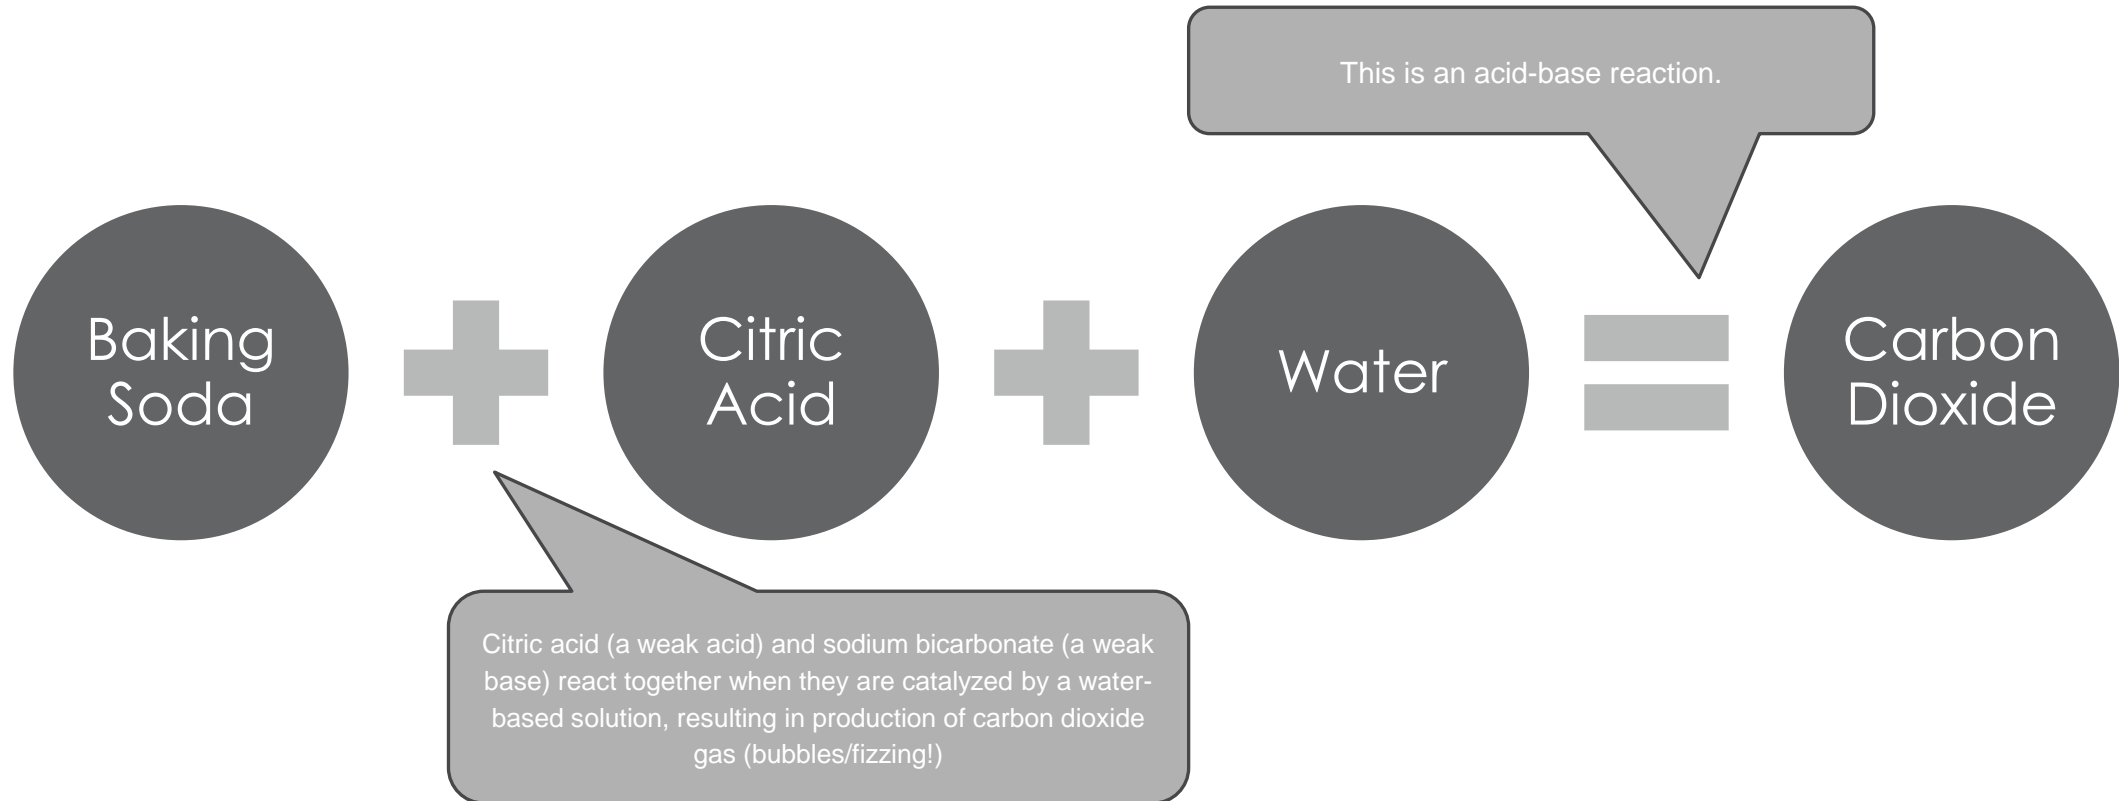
This is an acid-base reaction.

Baking Soda

Citric Acid

Water

Carbon Dioxide

Citric acid (a weak acid) and sodium bicarbonate (a weak base) react together when they are catalyzed by a water-based solution, resulting in production of carbon dioxide gas (bubbles/fizzing!)